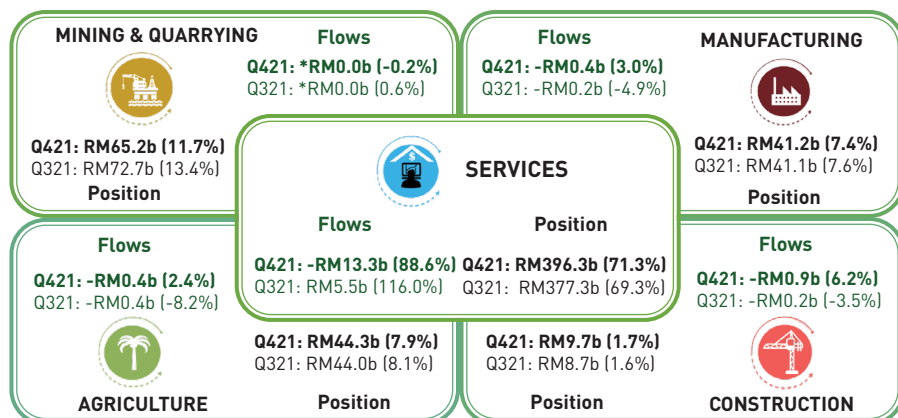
MINING & QUARRYING

Flows

Q421: *RM0.0b (-0.2%)
Q321: *RM0.0b (0.6%)

Q421: RM65.2b (11.7%)
Q321: RM72.7b (13.4%)
Position

Flows

Q421: -RM0.4b (3.0%)
Q321: -RM0.2b (-4.9%)

MANUFACTURING

Q421: RM41.2b (7.4%)
Q321: RM41.1b (7.6%)
Position

SERVICES

Flows

Q421: -RM13.3b (88.6%)
Q321: RM5.5b (116.0%)

Position

Q421: RM396.3b (71.3%)
Q321: RM377.3b (69.3%)

Flows

Q421: -RM0.4b (2.4%)
Q321: -RM0.4b (-8.2%)

AGRICULTURE

Q421: RM44.3b (7.9%)
Q321: RM44.0b (8.1%)
Position

Q421: RM9.7b (1.7%)
Q321: RM8.7b (1.6%)
Position

Flows

Q421: -RM0.9b (6.2%)
Q321: -RM0.2b (-3.5%)

CONSTRUCTION